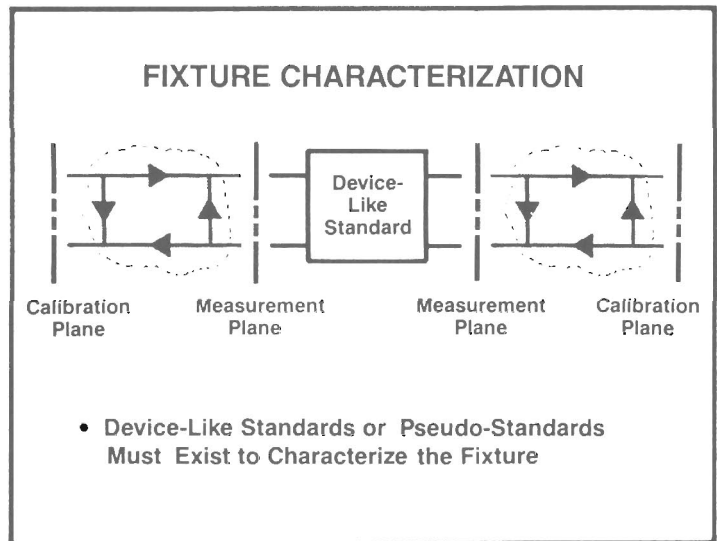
FIXTURE CHARACTERIZATION

Device-Like Standard

Calibration Plane

Measurement Plane

Measurement Plane

Calibration Plane

• Device-Like Standards or Pseudo-Standards Must Exist to Characterize the Fixture